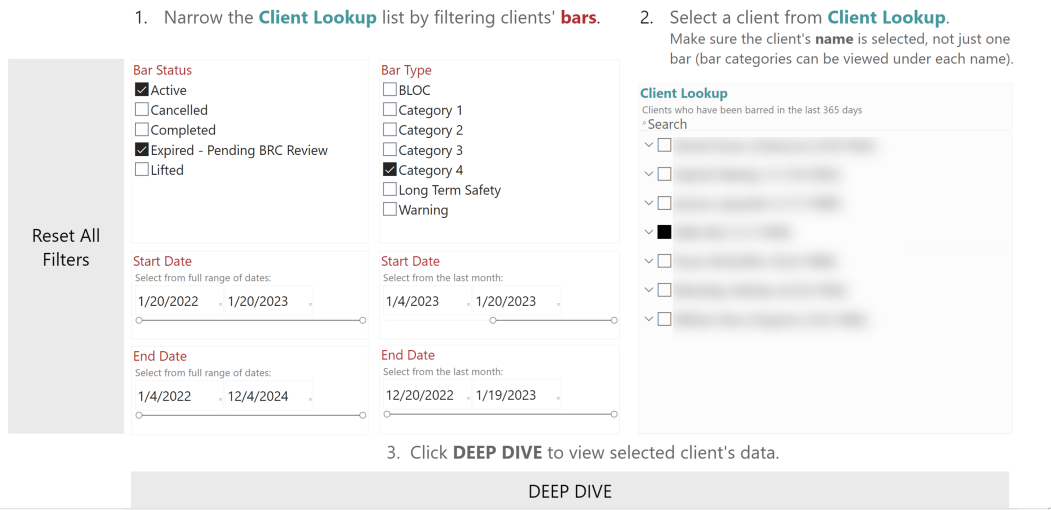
1. Narrow the **Client Lookup** list by filtering clients' **bars**.

2. Select a client from **Client Lookup**.
Make sure the client's **name** is selected, not just one bar (bar categories can be viewed under each name).

Reset All Filters

Bar Status
Active
Cancelled
Completed
Expired - Pending BRC Review
Lifted

Bar Type
BLOC
Category 1
Category 2
Category 3
Category 4
Long Term Safety
Warning

Start Date
Select from full range of dates:
1/20/2022 1/20/2023

Start Date
Select from the last month:
1/4/2023 1/20/2023

End Date
Select from full range of dates:
1/4/2022 12/4/2024

End Date
Select from the last month:
12/20/2022 1/19/2023

Client Lookup
Clients who have been barred in the last 365 days
Search
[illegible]
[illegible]
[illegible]
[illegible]
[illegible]
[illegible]
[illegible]

3. Click **DEEP DIVE** to view selected client's data.

DEEP DIVE